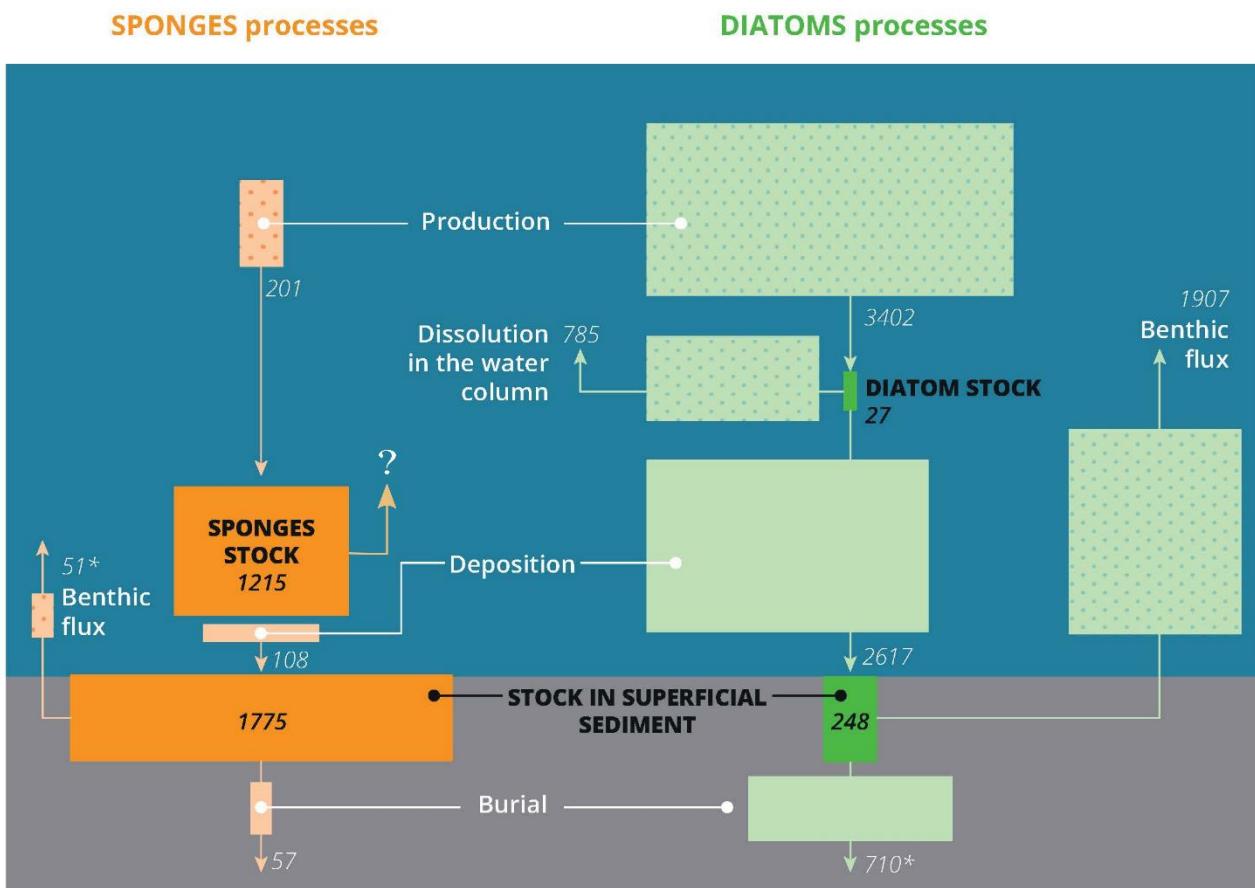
SPONGES processes

DIATOMS processes

Production

201

3402

Dissolution in the water column

785

DIATOM STOCK
27

1907
Benthic flux

?

SPONGES STOCK
1215

Deposition

51*
Benthic flux

108

2617

1775

STOCK IN SUPERFICIAL SEDIMENT

248

Burial

57

710*